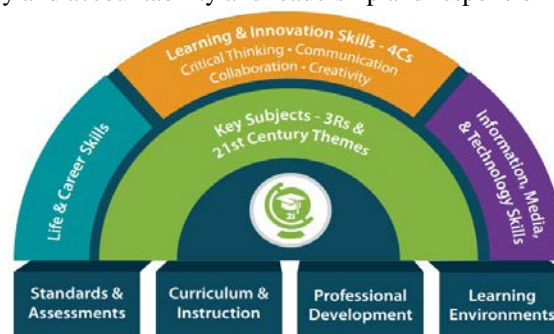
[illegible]

Learning & Innovation Skills - 4Cs
Critical Thinking • Communication
Collaboration • Creativity

Life & Career Skills

Key Subjects - 3Rs &
21st Century Themes

Information, Media, & Technology Skills

21

Standards & Assessments

Curriculum & Instruction

Professional Development

Learning Environments